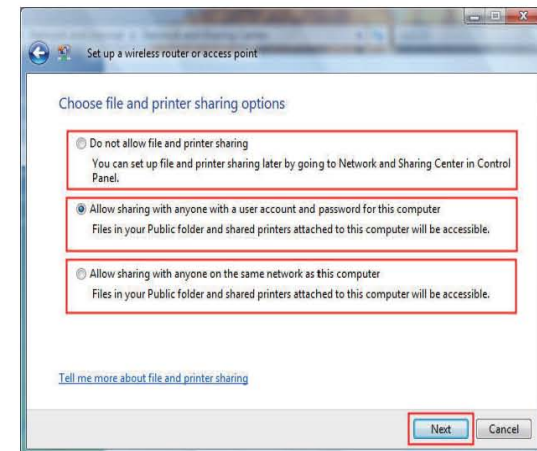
Set up a wireless router or access point

Choose file and printer sharing options

Do not allow file and printer sharing
You can set up file and printer sharing later by going to Network and Sharing Center in Control Panel.

Allow sharing with anyone with a user account and password for this computer
Files in your Public folder and shared printers attached to this computer will be accessible.

Allow sharing with anyone on the same network as this computer
Files in your Public folder and shared printers attached to this computer will be accessible.

Tell me more about file and printer sharing

Next
Cancel